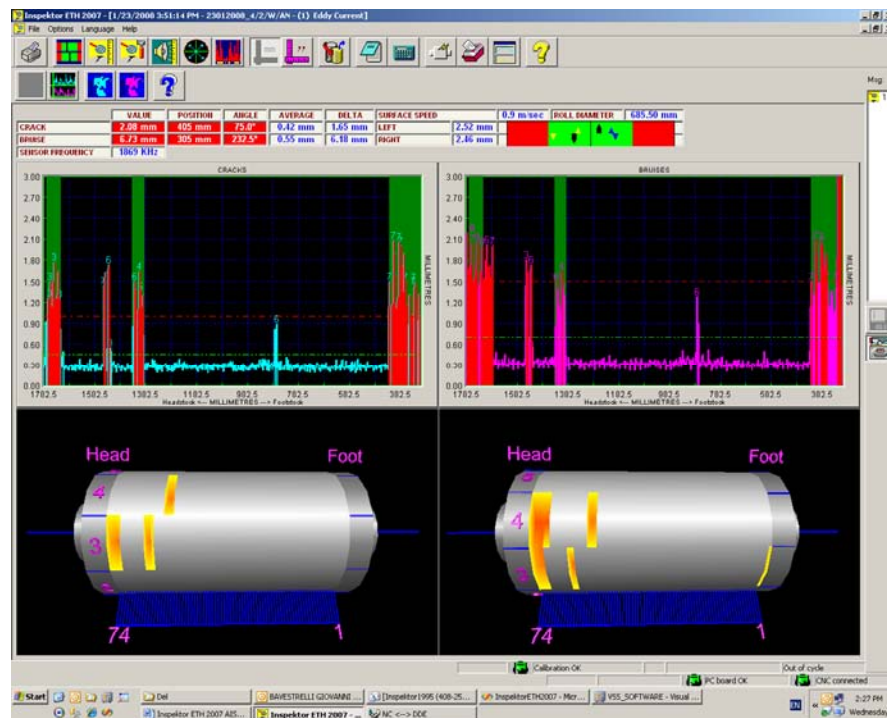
Inspektor ETH 2007 - [1/23/2008 3:51:14 PM - 23012008_4/2/W/AN - (1) Eddy Current]

File Options Language Help

Msg

| | VALUE | POSITION | ANGLE | AVERAGE | DELTA | SURFACE SPEED | | 0.9 m/sec | ROLL DIAMETER | 685.50 mm |
|---|---|---|---|---|---|---|---|---|---|---|
| CRACK | 2.08 mm | 405 mm | 75.0° | 0.42 mm | 1.65 mm | LEFT | 2.52 mm | | | |
| BRUISE | 6.73 mm | 305 mm | 232.5° | 0.55 mm | 6.18 mm | RIGHT | 2.46 mm | | | |
| SENSOR FREQUENCY | 1869 KHz | | | | | | | | | |

CRACKS

3.00 2.70 2.40 2.10 1.80 1.50 1.20 0.90 0.60 0.30 0.00

1702.5 1502.5 1302.5 1102.5 902.5 702.5 502.5 302.5

Headstock <-- MILLIMETRES --> Footstock

MILLIMETRES

BRUISES

3.00 2.70 2.40 2.10 1.80 1.50 1.20 0.90 0.60 0.30 0.00

1702.5 1502.5 1302.5 1102.5 902.5 702.5 502.5 302.5

Headstock <-- MILLIMETRES --> Footstock

MILLIMETRES

Head Foot 4 3 2 74 1

Head Foot 4 3 2 74 1

Calibration OK Out of cycle
PC board OK CNC connected

Start Del BAVESTRELLI GIOVANNI ... [Inspektor1995 (408-25... InspektorETH2007 - Micr... VSS_SOFTWARE - Visual ...
Inspektor ETH 2007 AIS... Inspektor ETH 2007 - ... NC <--> DDE

EN 2:27 PM Wednesday